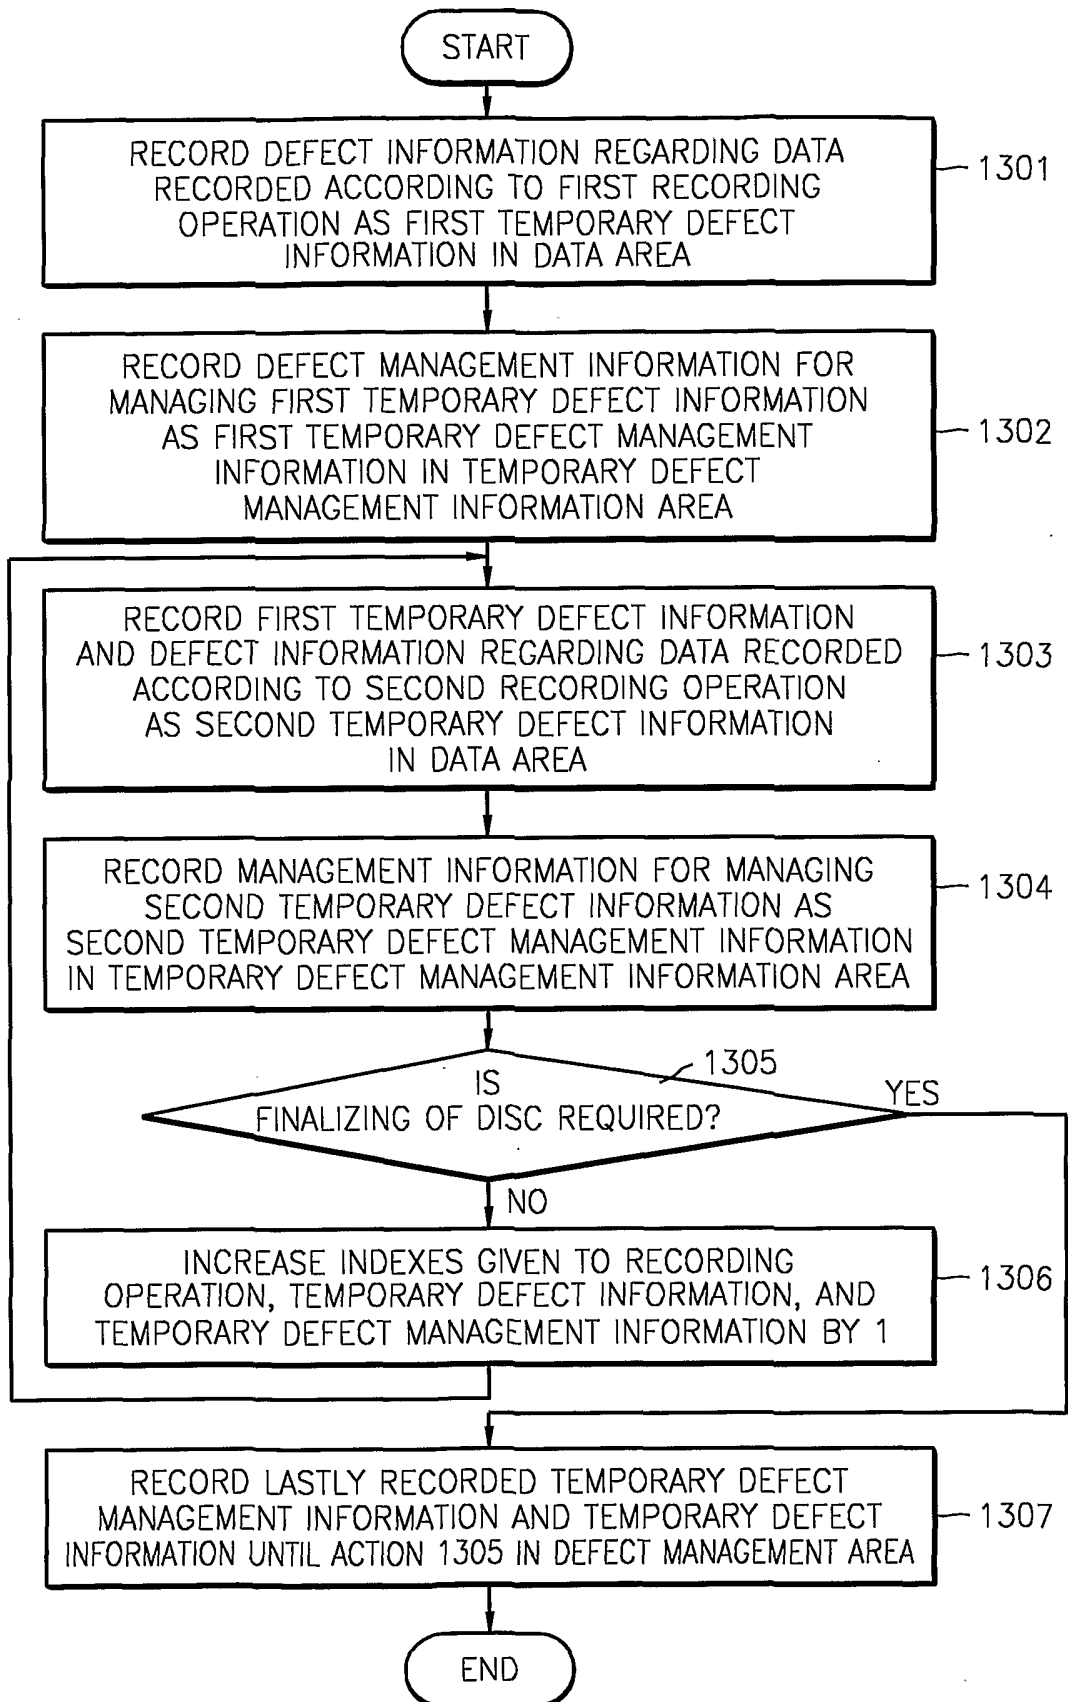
START

RECORD DEFECT INFORMATION REGARDING DATA RECORDED ACCORDING TO FIRST RECORDING OPERATION AS FIRST TEMPORARY DEFECT INFORMATION IN DATA AREA

1301

RECORD DEFECT MANAGEMENT INFORMATION FOR MANAGING FIRST TEMPORARY DEFECT INFORMATION AS FIRST TEMPORARY DEFECT MANAGEMENT INFORMATION IN TEMPORARY DEFECT MANAGEMENT INFORMATION AREA

1302

RECORD FIRST TEMPORARY DEFECT INFORMATION AND DEFECT INFORMATION REGARDING DATA RECORDED ACCORDING TO SECOND RECORDING OPERATION AS SECOND TEMPORARY DEFECT INFORMATION IN DATA AREA

1303

RECORD MANAGEMENT INFORMATION FOR MANAGING SECOND TEMPORARY DEFECT INFORMATION AS SECOND TEMPORARY DEFECT MANAGEMENT INFORMATION IN TEMPORARY DEFECT MANAGEMENT INFORMATION AREA

1304

IS FINALIZING OF DISC REQUIRED?

1305

YES

NO

INCREASE INDEXES GIVEN TO RECORDING OPERATION, TEMPORARY DEFECT INFORMATION, AND TEMPORARY DEFECT MANAGEMENT INFORMATION BY 1

1306

RECORD LASTLY RECORDED TEMPORARY DEFECT MANAGEMENT INFORMATION AND TEMPORARY DEFECT INFORMATION UNTIL ACTION 1305 IN DEFECT MANAGEMENT AREA

1307

END